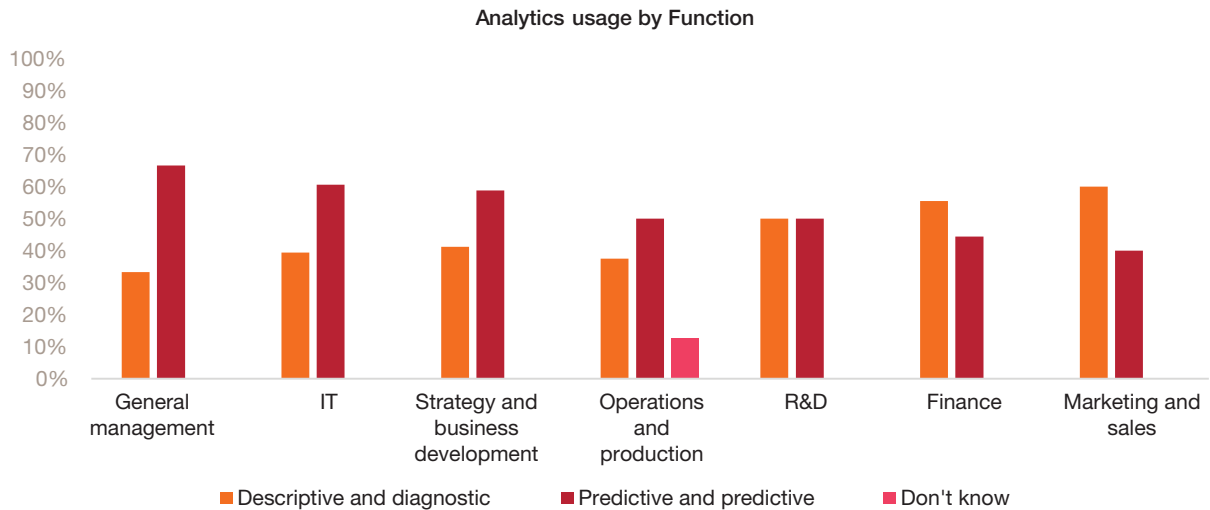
Analytics usage by Function

100%
90%
80%
70%
60%
50%
40%
30%
20%
10%
0%

General management
IT
Strategy and business development
Operations and production
R&D
Finance
Marketing and sales

Descriptive and diagnostic
Predictive and predictive
Don't know